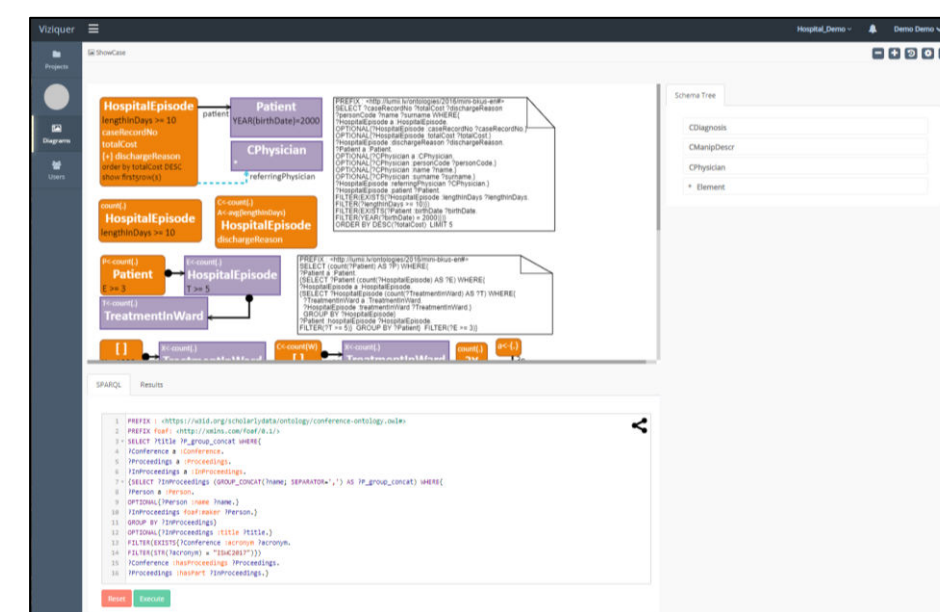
Viziquer ☰ Hospital_Demo Demo Demo

Projects

Diagrams

Users

ShowCase

HospitalEpisode
lengthInDays >= 10
caseRecordNo
totalCost
[+] dischargeReason
order by totalCost DESC
show firstrow(s)

patient

Patient
YEAR(birthDate)=2000

CPhysician

referringPhysician

PREFIX : <http://lumi.lv/ontologies/2016/mimi-bkus-en#>
SELECT ?caseRecordNo ?totalCost ?dischargeReason ?personCode ?name ?surname WHERE{
?HospitalEpisode a :HospitalEpisode.
OPTIONAL{?HospitalEpisode :caseRecordNo ?caseRecordNo.}
OPTIONAL{?HospitalEpisode :totalCost ?totalCost.}
?HospitalEpisode :dischargeReason ?dischargeReason.
?Patient a :Patient.
OPTIONAL{?CPhysician a :CPhysician.
OPTIONAL{?CPhysician :personCode ?personCode.}
OPTIONAL{?CPhysician :name ?name.}
OPTIONAL{?CPhysician :surname ?surname.}
?HospitalEpisode :referringPhysician ?CPhysician.}
?HospitalEpisode :patient ?Patient.
FILTER(EXISTS{?HospitalEpisode :lengthInDays ?lengthInDays.
FILTER(?lengthInDays >= 10)})
FILTER(EXISTS{?Patient :birthDate ?birthDate.
FILTER(YEAR(?birthDate) = 2000)})}
ORDER BY DESC(?totalCost) LIMIT 5

count(.)
HospitalEpisode
lengthInDays >= 10

C<-count(.)
A<-avg(lengthInDays)
HospitalEpisode
dischargeReason

P<-count(.)
Patient
E >= 3

E<-count(.)
HospitalEpisode
T >= 5

T<-count(.)
TreatmentInWard

PREFIX : <http://lumi.lv/ontologies/2016/mimi-bkus-en#>
SELECT (count(?Patient) AS ?P) WHERE{
?Patient a :Patient.
{SELECT ?Patient (count(?HospitalEpisode) AS ?E) WHERE{
?HospitalEpisode a :HospitalEpisode.
{SELECT ?HospitalEpisode (count(?TreatmentInWard) AS ?T) WHERE{
?TreatmentInWard a :TreatmentInWard.
?HospitalEpisode :treatmentInWard ?TreatmentInWard.}
GROUP BY ?HospitalEpisode}
?Patient :hospitalEpisode ?HospitalEpisode.
FILTER(?T >= 5)} GROUP BY ?Patient} FILTER(?E >= 3)}

[ ] X<-count(.) C<-count(W) X<-count(.) count(.) a<-(.)

Schema Tree

CDiagnosis
CManipDescr
CPhysician
» Element

SPARQL Results

1 PREFIX : <https://w3id.org/scholarlydata/ontology/conference-ontology.owl#>
2 PREFIX foaf: <http://xmlns.com/foaf/0.1/>
3 SELECT ?title ?P_group_concat WHERE{
4 ?Conference a :Conference.
5 ?Proceedings a :Proceedings.
6 ?InProceedings a :InProceedings.
7 {SELECT ?InProceedings (GROUP_CONCAT(?name; SEPARATOR=",") AS ?P_group_concat) WHERE{
8 ?Person a :Person.
9 OPTIONAL{?Person :name ?name.}
10 ?InProceedings foaf:maker ?Person.}
11 GROUP BY ?InProceedings}
12 OPTIONAL{?InProceedings :title ?title.}
13 FILTER(EXISTS{?Conference :acronym ?acronym.
14 FILTER(STR(?acronym) = "ISWC2017")})
15 ?Conference :hasProceedings ?Proceedings.
16 ?Proceedings :hasPart ?InProceedings.}

Reset Execute